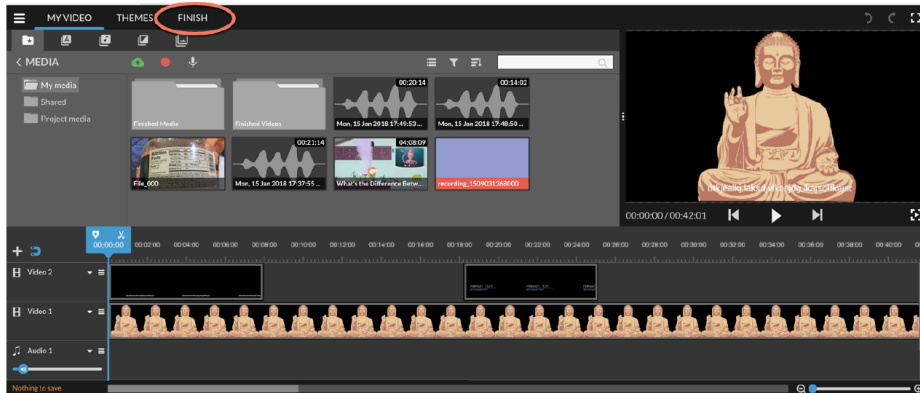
MY VIDEO THEMES FINISH

< MEDIA

My media
Shared
Project media

Finished Media
Finished Videos
00:20:14
Mon, 15 Jan 2018 17:49:53...
00:14:02
Mon, 15 Jan 2018 17:48:50...
File_000
00:21:14
Mon, 15 Jan 2018 17:37:55...
04:08:09
What's the Difference Betw...
recording_1509031368000

dtkeakgjlaksdkdjglkasdlkjasd

00:00:00 / 00:42:01

00:00:00 00:02:00 00:04:00 00:06:00 00:08:00 00:10:00 00:12:00 00:14:00 00:16:00 00:18:00 00:20:00 00:22:00 00:24:00 00:26:00 00:28:00 00:30:00 00:32:00 00:34:00 00:36:00 00:38:00 00:40:00

Video 2
Video 1
Audio 1

Nothing to save